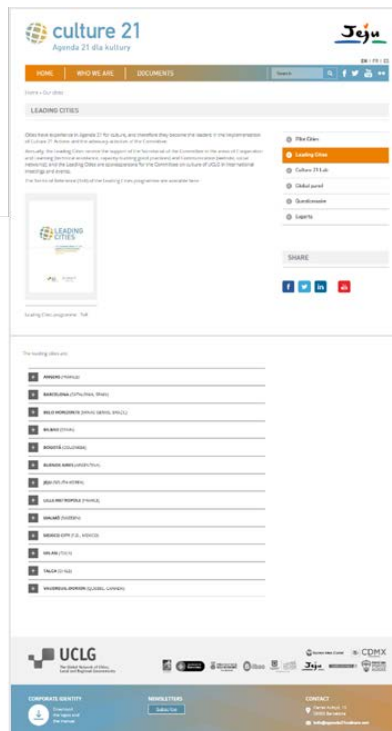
culture 21
Agenda 21 dla kultury

Jeju

HOME | WHO WE ARE | DOCUMENTS

EN | FR | ES

Search

Home › Our cities

LEADING CITIES

Cities have experience in Agenda 21 for culture, and therefore they become the leaders in the implementation of Culture 21 Actions and the advocacy actions of the Committee.

Annually, the Leading Cities receive the support of the Secretariat of the Committee in the areas of cooperation and learning (technical assistance, capacity building, good practices) and Communication (website, social networks), and the Leading Cities are spokespersons for the Committee on culture of UCLG in international meetings and events.

The Terms of Reference (ToR) of the Leading Cities programme are available here:

LEADING CITIES

Leading Cities programme · ToR

Pilot Cities
Leading Cities
Culture 21 Lab
Global panel
Questionnaire
Experts

SHARE

The leading cities are:

ANGERS (FRANCE)
BARCELONA (CATALONIA, SPAIN)
BELO HORIZONTE (MINAS GERAIS, BRAZIL)
BILBAO (SPAIN)
BOGOTÁ (COLOMBIA)
BUENOS AIRES (ARGENTINA)
JEJU (SOUTH KOREA)
LILLE-METROPOLE (FRANCE)
MALMÖ (SWEDEN)
MEXICO CITY (F.D., MEXICO)
ROMA (ITALY)
TALCA (CHILE)
VAUDREUIL-DORION (QUEBEC, CANADA)

UCLG
The Global Network of Cities, Local and Regional Governments

CDMX

Jeju

CORPORATE IDENTITY
Download the logos and the manuals

NEWSLETTER
Subscribe

CONTACT
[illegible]
info@agenda21culture.net